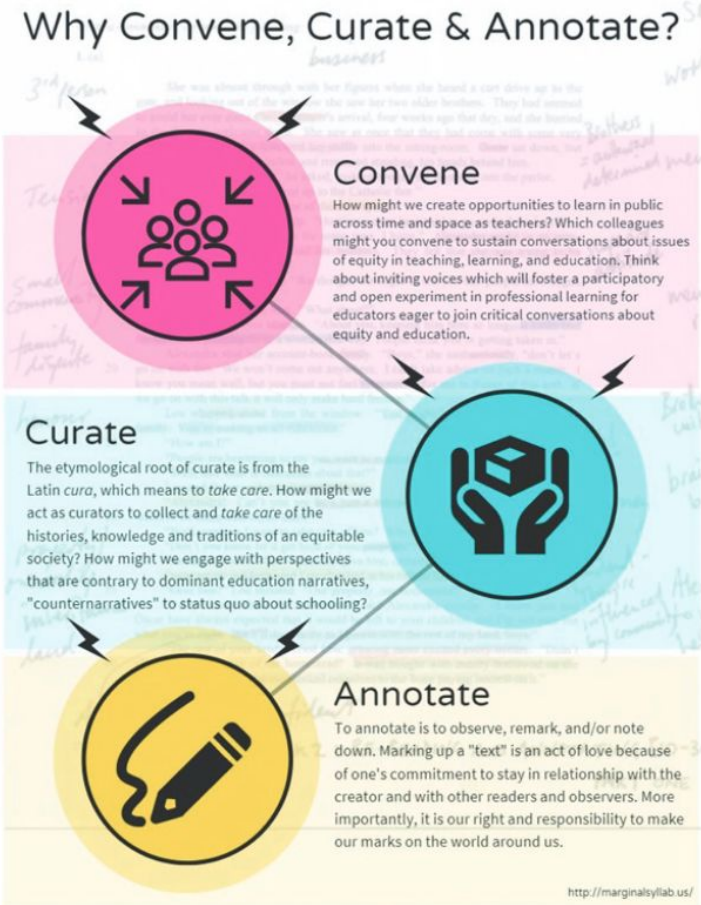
Why Convene, Curate & Annotate?

Convene

How might we create opportunities to learn in public across time and space as teachers? Which colleagues might you convene to sustain conversations about issues of equity in teaching, learning, and education. Think about inviting voices which will foster a participatory and open experiment in professional learning for educators eager to join critical conversations about equity and education.

Curate

The etymological root of curate is from the Latin cura, which means to take care. How might we act as curators to collect and take care of the histories, knowledge and traditions of an equitable society? How might we engage with perspectives that are contrary to dominant education narratives, "counternarratives" to status quo about schooling?

Annotate

To annotate is to observe, remark, and/or note down. Marking up a "text" is an act of love because of one's commitment to stay in relationship with the creator and with other readers and observers. More importantly, it is our right and responsibility to make our marks on the world around us.

http://marginalsyllab.us/